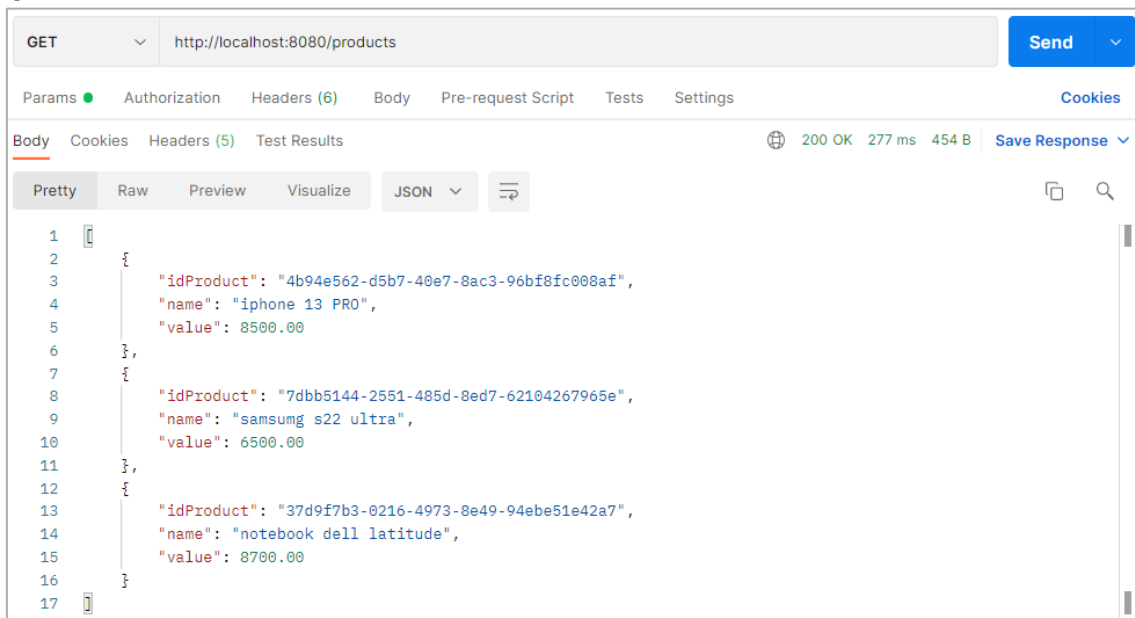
GET http://localhost:8080/products Send

Params ● Authorization Headers (6) Body Pre-request Script Tests Settings Cookies

Body Cookies Headers (5) Test Results 200 OK 277 ms 454 B Save Response

Pretty Raw Preview Visualize JSON

1 [
2 {
3 "idProduct": "4b94e562-d5b7-40e7-8ac3-96bf8fc008af",
4 "name": "iphone 13 PRO",
5 "value": 8500.00
6 },
7 {
8 "idProduct": "7dbb5144-2551-485d-8ed7-62104267965e",
9 "name": "samsumg s22 ultra",
10 "value": 6500.00
11 },
12 {
13 "idProduct": "37d9f7b3-0216-4973-8e49-94ebe51e42a7",
14 "name": "notebook dell latitude",
15 "value": 8700.00
16 }
17 ]